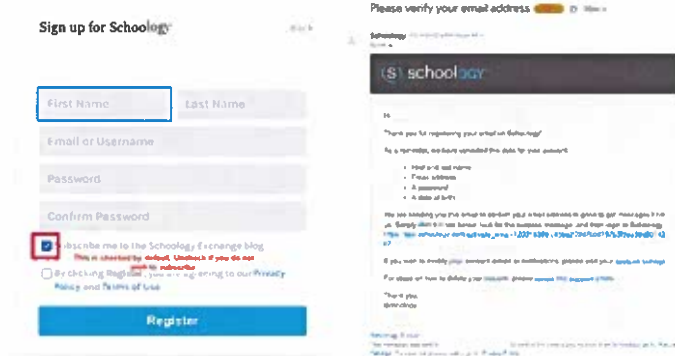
Sign up for Schoology

Back

First Name

Last Name

Email or Username

Password

Confirm Password

Subscribe me to the Schoology Exchange blog

This is checked by default. Uncheck if you do not wish to subscribe

By checking Register, you are agreeing to our Privacy Policy and Terms of Use

Register

Please verify your email address

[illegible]

(s) schoology

Hi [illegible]

Thank you for registering your email on Schoology!

As a reminder, we have recorded the data for your account:

First and last name
Email address
A password
A date of birth

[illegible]

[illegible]

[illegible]

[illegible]